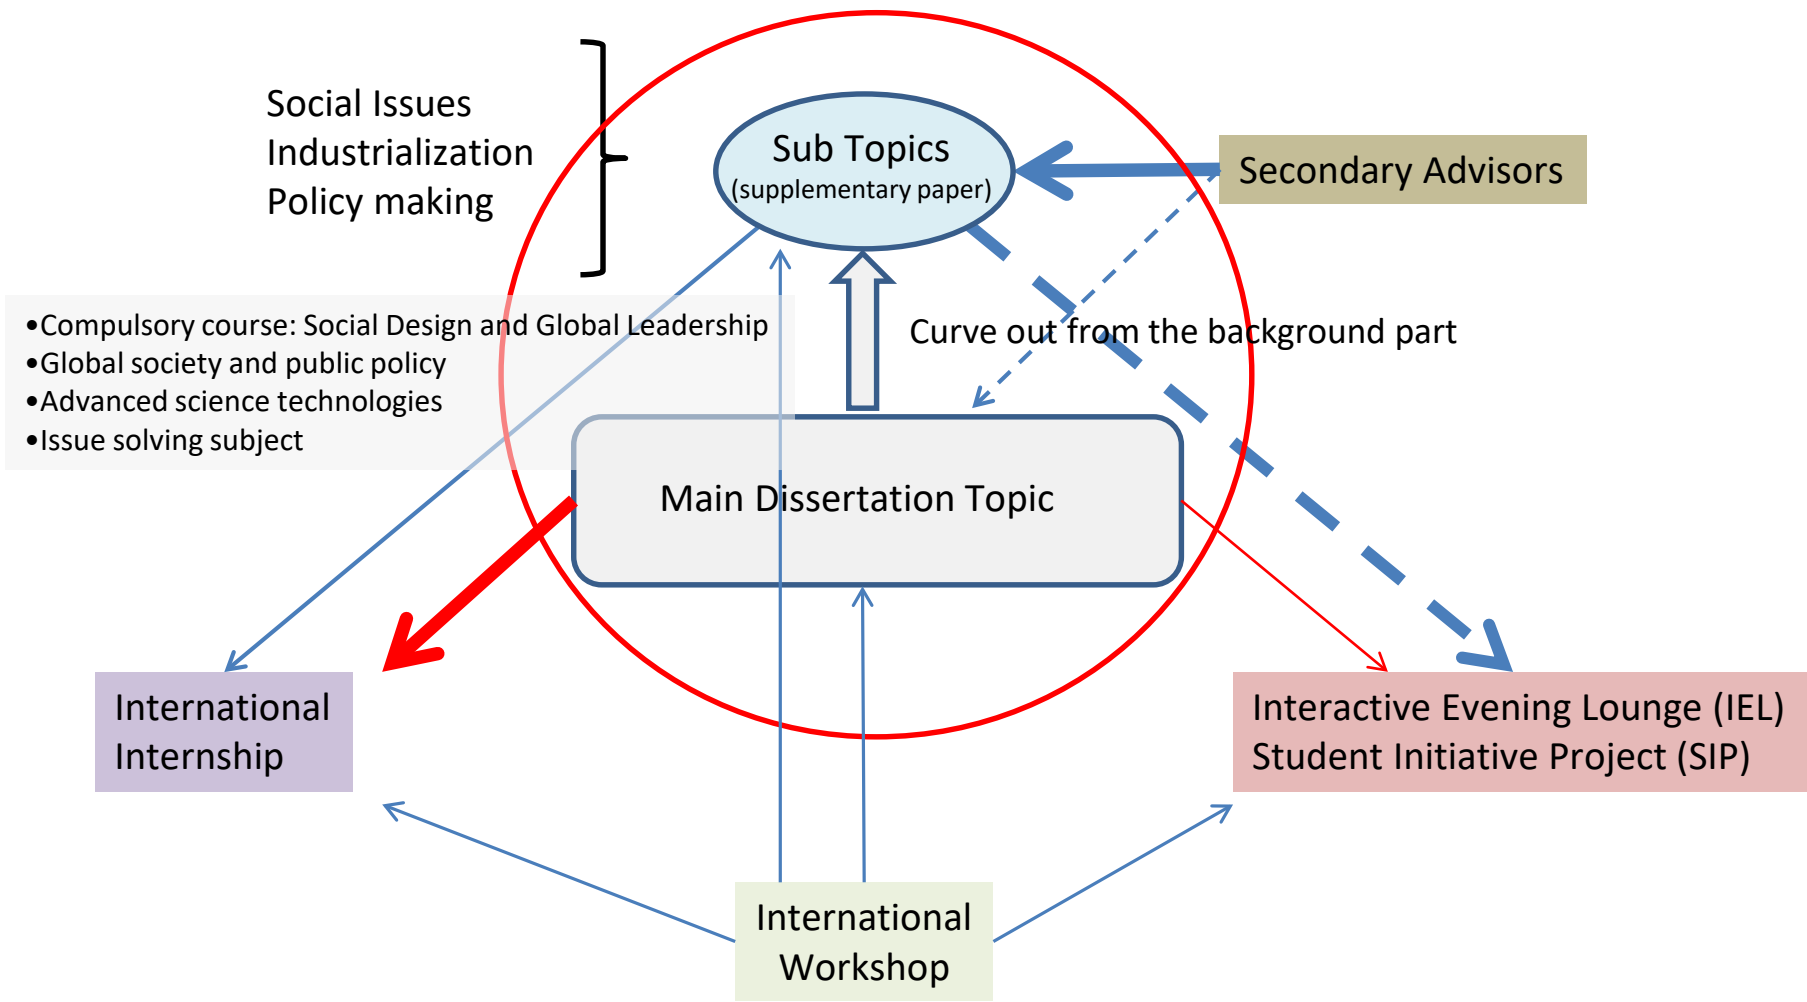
Social Issues
Industrialization
Policy making

Sub Topics
(supplementary paper)

Secondary Advisors

•Compulsory course: Social Design and Global Leadership
•Global society and public policy
•Advanced science technologies
•Issue solving subject

Curve out from the background part

Main Dissertation Topic

International Internship

Interactive Evening Lounge (IEL)
Student Initiative Project (SIP)

International Workshop